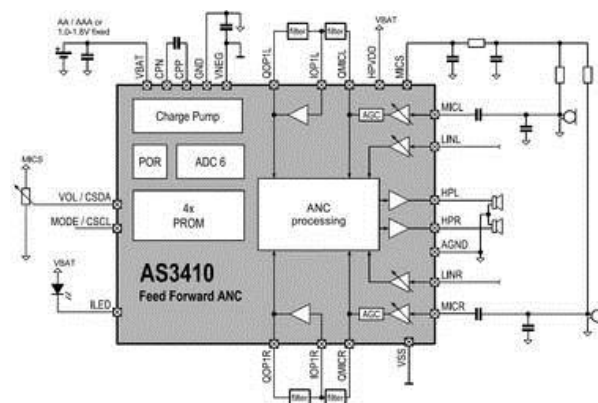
AA / AAA or 1.0-1.8V fixed

VBAT
CPN
CPP
GND
VNEG
QOP1L
filter
IOP1L
filter
QMICL
VBAT
HPVDD
MICS

Charge Pump
AGC
MICL
LINL
POR
ADC 6
MICS
VOL / CSDA
4x PROM
ANC processing
HPL
MODE / CSCL
HPR
AGND
LINR
VBAT
AS3410
Feed Forward ANC
ILED
AGC
MICR
QOP1R
IOP1R
QMICR
VSS
filter
filter